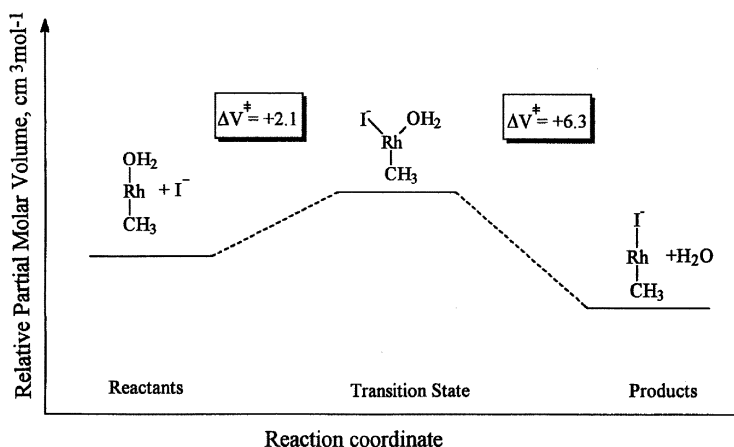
Relative Partial Molar Volume, cm$^3$mol-1

$\Delta V^{\ddagger} = +2.1$

$\Delta V^{\ddagger} = +6.3$

OH$_2$
Rh + I$^-$
CH$_3$

I$^-$ OH$_2$
Rh
CH$_3$

I$^-$
Rh +H$_2$O
CH$_3$

Reactants

Transition State

Products

Reaction coordinate